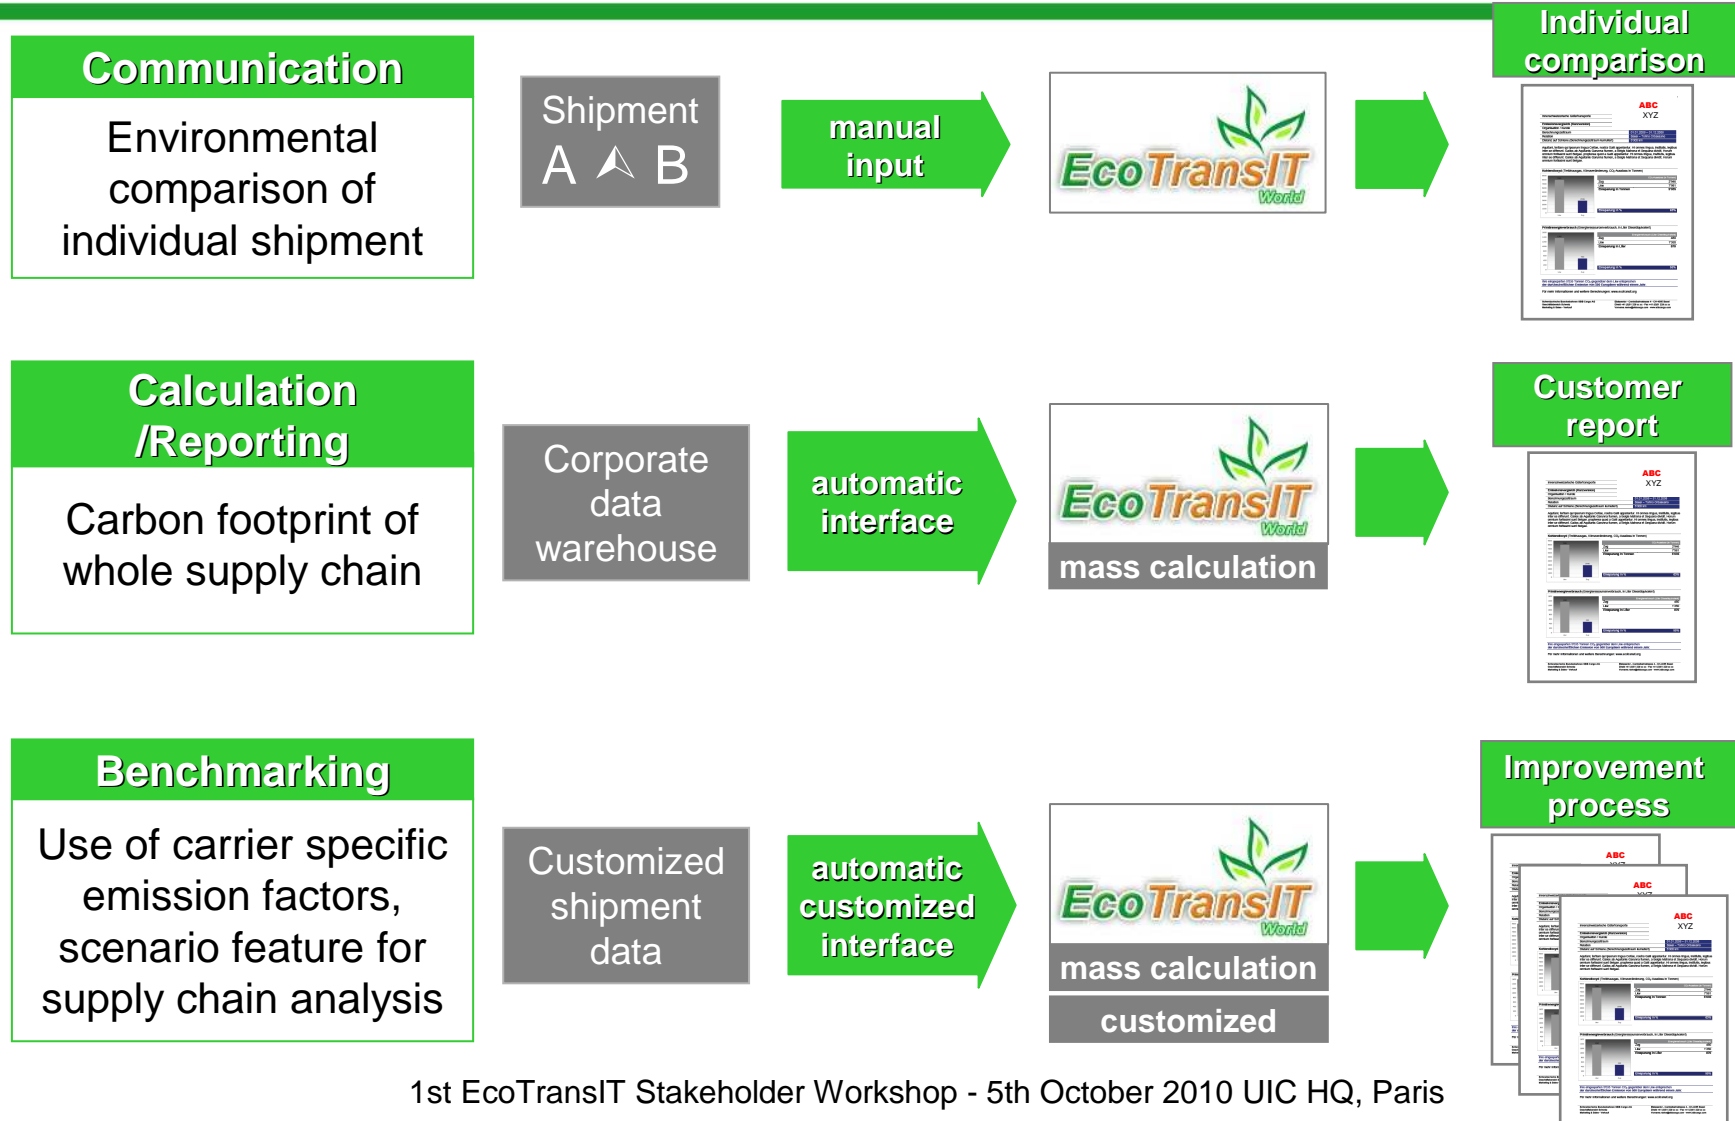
Communication

Environmental comparison of individual shipment

Shipment
A B

manual input

EcoTransIT World

Individual comparison

ABC
XYZ

Calculation /Reporting

Carbon footprint of whole supply chain

Corporate data warehouse

automatic interface

EcoTransIT World

mass calculation

Customer report

ABC
XYZ

Benchmarking

Use of carrier specific emission factors, scenario feature for supply chain analysis

Customized shipment data

automatic customized interface

EcoTransIT World

mass calculation

customized

Improvement process

ABC
ABC
ABC
XYZ

1st EcoTransIT Stakeholder Workshop - 5th October 2010 UIC HQ, Paris